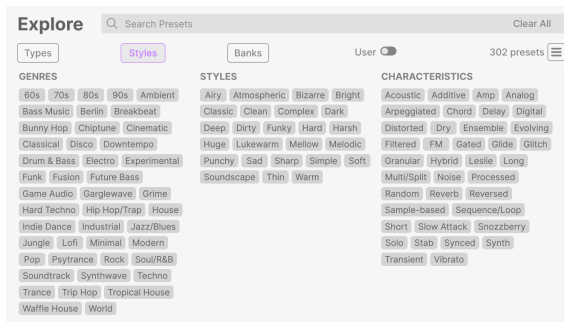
Explore

Search Presets

Clear All

Types

Styles

Banks

User

302 presets

GENRES

60s 70s 80s 90s Ambient Bass Music Berlin Breakbeat Bunny Hop Chiptune Cinematic Classical Disco Downtempo Drum & Bass Electro Experimental Funk Fusion Future Bass Game Audio Garglewave Grime Hard Techno Hip Hop/Trap House Indie Dance Industrial Jazz/Blues Jungle Lofi Minimal Modern Pop Psytrance Rock Soul/R&B Soundtrack Synthwave Techno Trance Trip Hop Tropical House Waffle House World

STYLES

Airy Atmospheric Bizarre Bright Classic Clean Complex Dark Deep Dirty Funky Hard Harsh Huge Lukewarm Mellow Melodic Punchy Sad Sharp Simple Soft Soundscape Thin Warm

CHARACTERISTICS

Acoustic Additive Amp Analog Arpeggiated Chord Delay Digital Distorted Dry Ensemble Evolving Filtered FM Gated Glide Glitch Granular Hybrid Leslie Long Multi/Split Noise Processed Random Reverb Reversed Sample-based Sequence/Loop Short Slow Attack Snozzberry Solo Stab Synced Synth Transient Vibrato